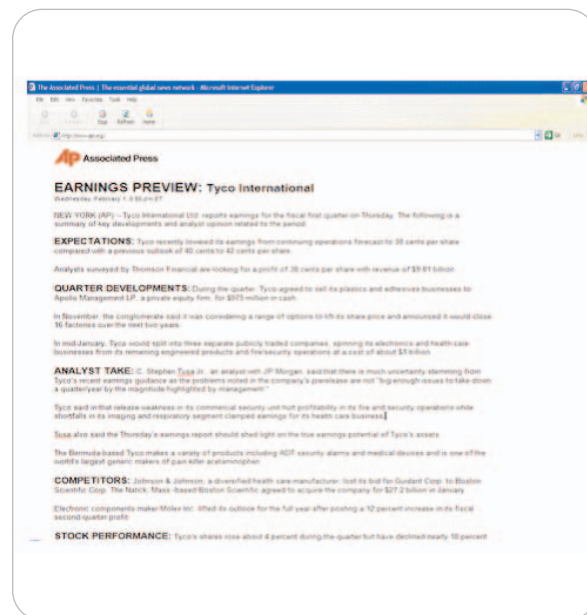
The Associated Press | The essential global news network - Microsoft Internet Explorer

File Edit View Favorites Tools Help

Stop Refresh Home

http://www.ap.org/

Go

AP Associated Press

EARNINGS PREVIEW: Tyco International

Wednesday, February 1, 8:55 pm ET

NEW YORK (AP) -- Tyco International Ltd. reports earnings for the fiscal first quarter on Thursday. The following is a summary of key developments and analyst opinion related to the period.

EXPECTATIONS: Tyco recently lowered its earnings from continuing operations forecast to 38 cents per share compared with a previous outlook of 40 cents to 42 cents per share.

Analysts surveyed by Thomson Financial are looking for a profit of 38 cents per share with revenue of $9.81 billion.

QUARTER DEVELOPMENTS: During the quarter, Tyco agreed to sell its plastics and adhesives businesses to Apollo Management LP, a private equity firm, for $975 million in cash.

In November, the conglomerate said it was considering a range of options to lift its share price and announced it would close 16 factories over the next two years.

In mid-January, Tyco would split into three separate publicly traded companies, spinning its electronics and health care businesses from its remaining engineered products and fire/security operations at a cost of about $1 billion.

ANALYST TAKE: C. Stephen Tusa Jr., an analyst with JP Morgan, said that there is much uncertainty stemming from Tyco's recent earnings guidance as the problems noted in the company's prerelease are not "big enough issues to take down a quarter/year by the magnitude highlighted by management."

Tyco said in that release weakness in its commercial security unit hurt profitability in its fire and security operations while shortfalls in its imaging and respiratory segment clamped earnings for its health care business.

Tusa also said the Thursday's earnings report should shed light on the true earnings potential of Tyco's assets.

The Bermuda-based Tyco makes a variety of products including ADT security alarms and medical devices and is one of the world's largest generic makers of pain killer acetaminophen.

COMPETITORS: Johnson & Johnson, a diversified health care manufacturer, lost its bid for Guidant Corp. to Boston Scientific Corp. The Natick, Mass.-based Boston Scientific agreed to acquire the company for $27.2 billion in January.

Electronic components maker Molex Inc. lifted its outlook for the full year after posting a 12 percent increase in its fiscal second-quarter profit.

STOCK PERFORMANCE: Tyco's shares rose about 4 percent during the quarter but have declined nearly 10 percent